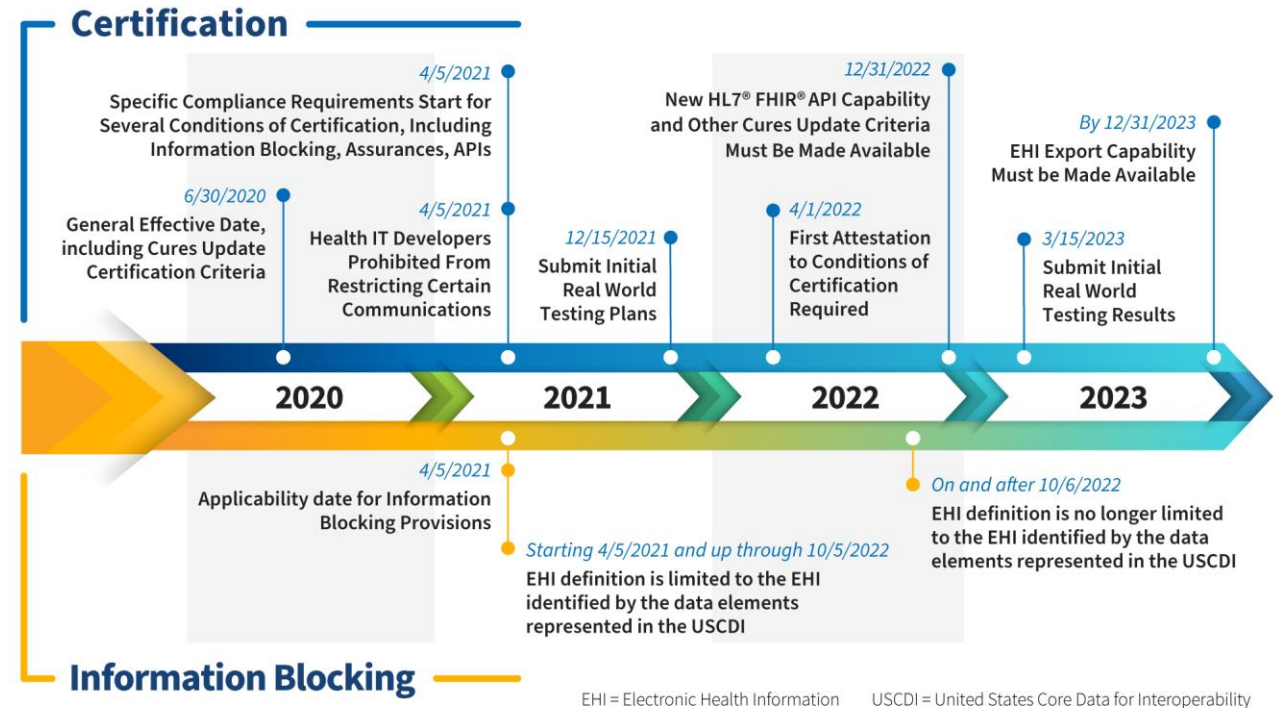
Certification

4/5/2021
Specific Compliance Requirements Start for Several Conditions of Certification, Including Information Blocking, Assurances, APIs

6/30/2020
General Effective Date, including Cures Update Certification Criteria

4/5/2021
Health IT Developers Prohibited From Restricting Certain Communications

12/15/2021
Submit Initial Real World Testing Plans

12/31/2022
New HL7® FHIR® API Capability and Other Cures Update Criteria Must Be Made Available

4/1/2022
First Attestation to Conditions of Certification Required

By 12/31/2023
EHI Export Capability Must be Made Available

3/15/2023
Submit Initial Real World Testing Results

2020

2021

2022

2023

4/5/2021
Applicability date for Information Blocking Provisions

Starting 4/5/2021 and up through 10/5/2022
EHI definition is limited to the EHI identified by the data elements represented in the USCDI

On and after 10/6/2022
EHI definition is no longer limited to the EHI identified by the data elements represented in the USCDI

Information Blocking

EHI = Electronic Health Information USCDI = United States Core Data for Interoperability